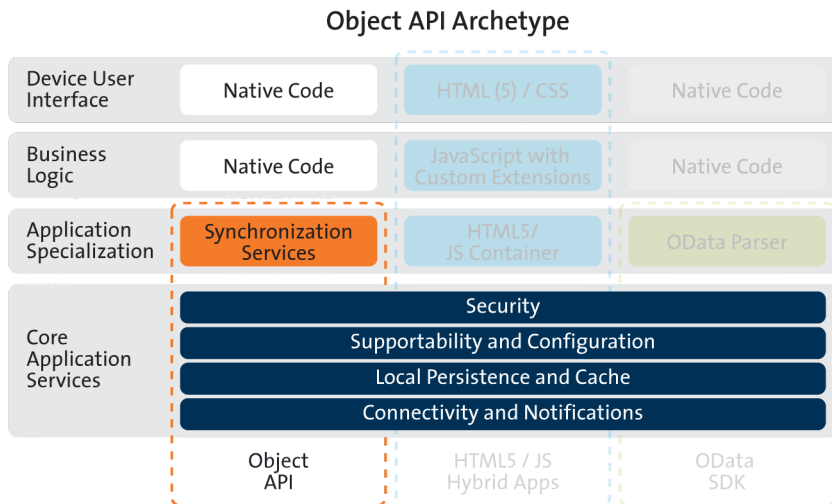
Object API Archetype

Device User Interface

Native Code

HTML (5) / CSS

Native Code

Business Logic

Native Code

JavaScript with Custom Extensions

Native Code

Application Specialization

Synchronization Services

HTML5/ JS Container

OData Parser

Core Application Services

Security

Supportability and Configuration

Local Persistence and Cache

Connectivity and Notifications

Object API

HTML5 / JS Hybrid Apps

OData SDK